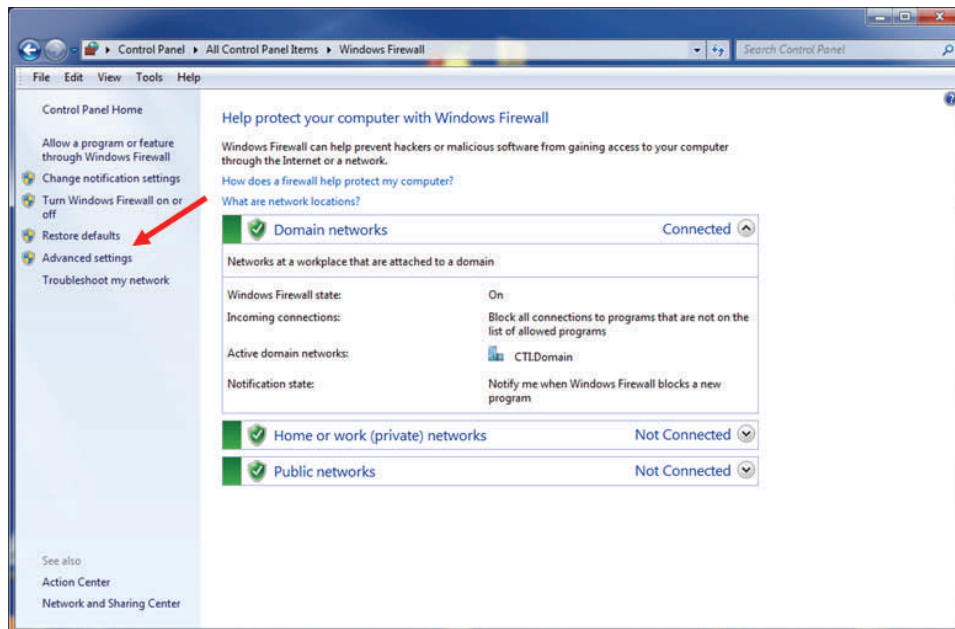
Control Panel ▸ All Control Panel Items ▸ Windows Firewall

Search Control Panel

File Edit View Tools Help

Control Panel Home

Allow a program or feature through Windows Firewall

Change notification settings

Turn Windows Firewall on or off

Restore defaults

Advanced settings

Troubleshoot my network

See also

Action Center

Network and Sharing Center

Help protect your computer with Windows Firewall

Windows Firewall can help prevent hackers or malicious software from gaining access to your computer through the Internet or a network.

How does a firewall help protect my computer?

What are network locations?

Domain networks Connected

Networks at a workplace that are attached to a domain

| | |
|---|---|
| Windows Firewall state: | On |
| Incoming connections: | Block all connections to programs that are not on the list of allowed programs |
| Active domain networks: | CTI.Domain |
| Notification state: | Notify me when Windows Firewall blocks a new program |

Home or work (private) networks Not Connected

Public networks Not Connected